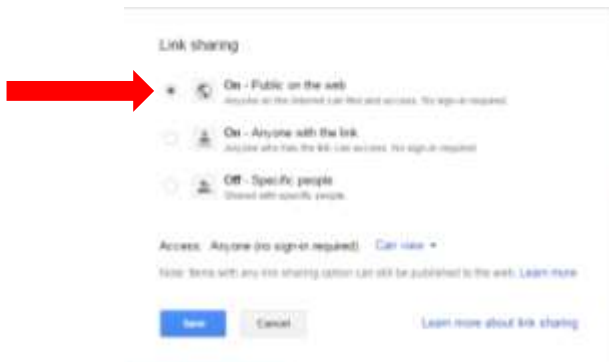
Link sharing

On - Public on the web
Anyone on the Internet can find and access. No sign-in required.

On - Anyone with the link
Anyone who has the link can access. No sign-in required.

Off - Specific people
Shared with specific people.

Access: Anyone (no sign-in required) Can view ▾

Note: Items with any link sharing option can still be published to the web. Learn more

Save Cancel Learn more about link sharing